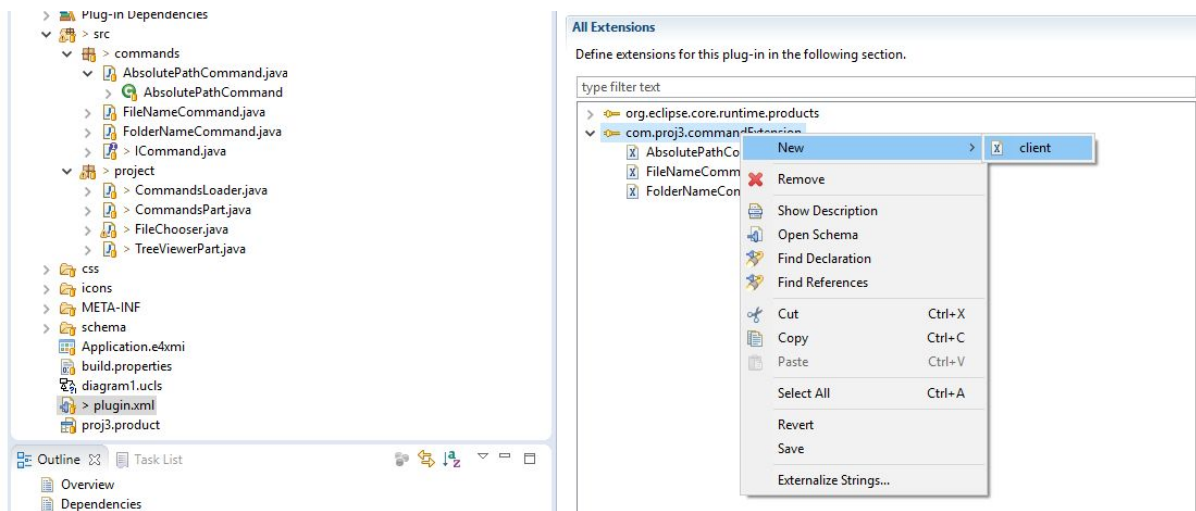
Plug-in Dependencies
> src
> commands
AbsolutePathCommand.java
AbsolutePathCommand
FileNameCommand.java
FolderNameCommand.java
> ICommand.java
> project
> CommandsLoader.java
> CommandsPart.java
> FileChooser.java
> TreeViewerPart.java
css
icons
META-INF
schema
Application.e4xmi
build.properties
diagram1.ucls
> plugin.xml
proj3.product

Outline
Task List
Overview
Dependencies

All Extensions
Define extensions for this plug-in in the following section.
type filter text
org.eclipse.core.runtime.products
com.proj3.commandExtension
AbsolutePathCo
FileNameComm
FolderNameCon

New
client
Remove
Show Description
Open Schema
Find Declaration
Find References
Cut Ctrl+X
Copy Ctrl+C
Paste Ctrl+V
Select All Ctrl+A
Revert
Save
Externalize Strings...